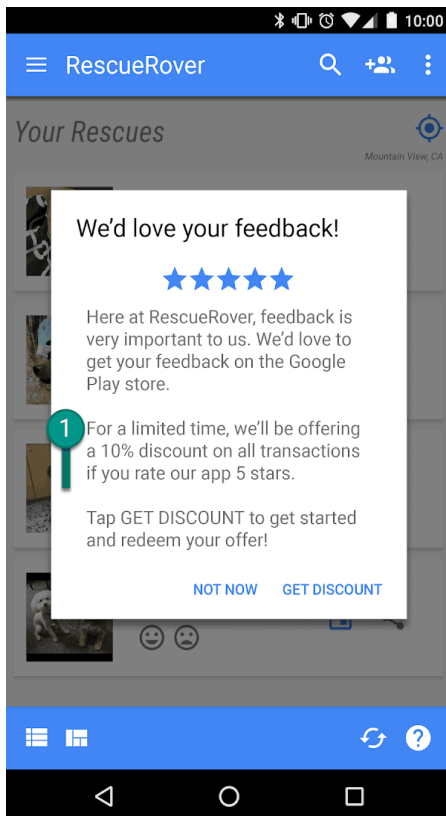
10:00

RescueRover

Your Rescues

Mountain View, CA

We'd love your feedback!

Here at RescueRover, feedback is very important to us. We'd love to get your feedback on the Google Play store.

1

For a limited time, we'll be offering a 10% discount on all transactions if you rate our app 5 stars.

Tap GET DISCOUNT to get started and redeem your offer!

NOT NOW GET DISCOUNT